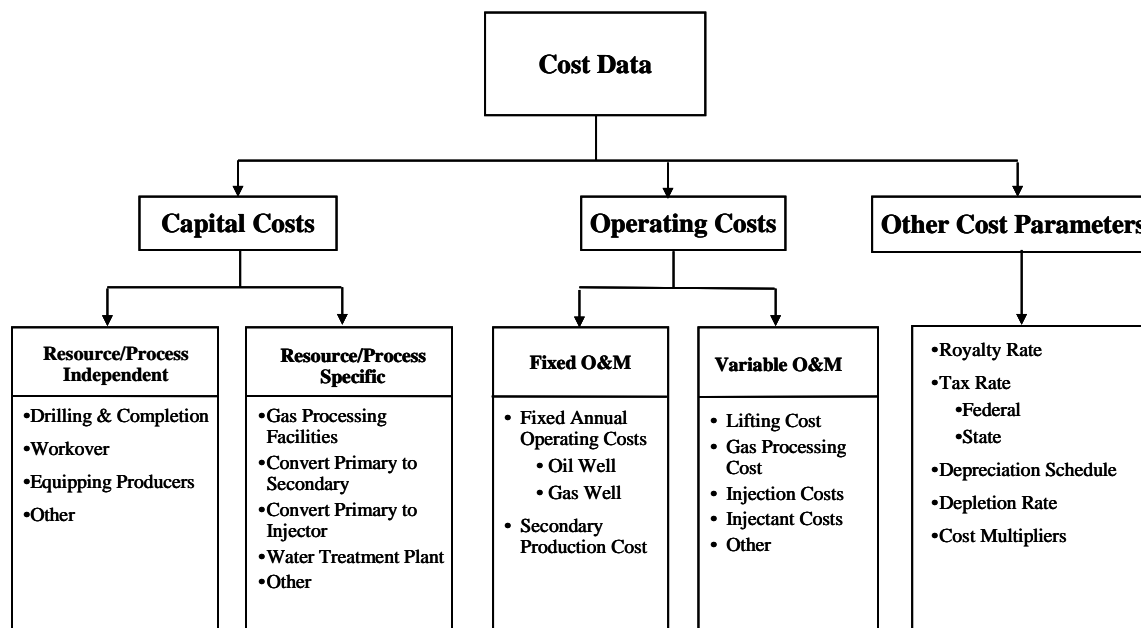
Cost Data

Capital Costs

Operating Costs

Other Cost Parameters

Resource/Process Independent

•Drilling & Completion
•Workover
•Equipping Producers
•Other

Resource/Process Specific

•Gas Processing Facilities
•Convert Primary to Secondary
•Convert Primary to Injector
•Water Treatment Plant
•Other

Fixed O&M

• Fixed Annual Operating Costs
  • Oil Well
  • Gas Well
• Secondary Production Cost

Variable O&M

• Lifting Cost
• Gas Processing Cost
• Injection Costs
• Injectant Costs
• Other

•Royalty Rate
•Tax Rate
  •Federal
  •State
•Depreciation Schedule
•Depletion Rate
•Cost Multipliers